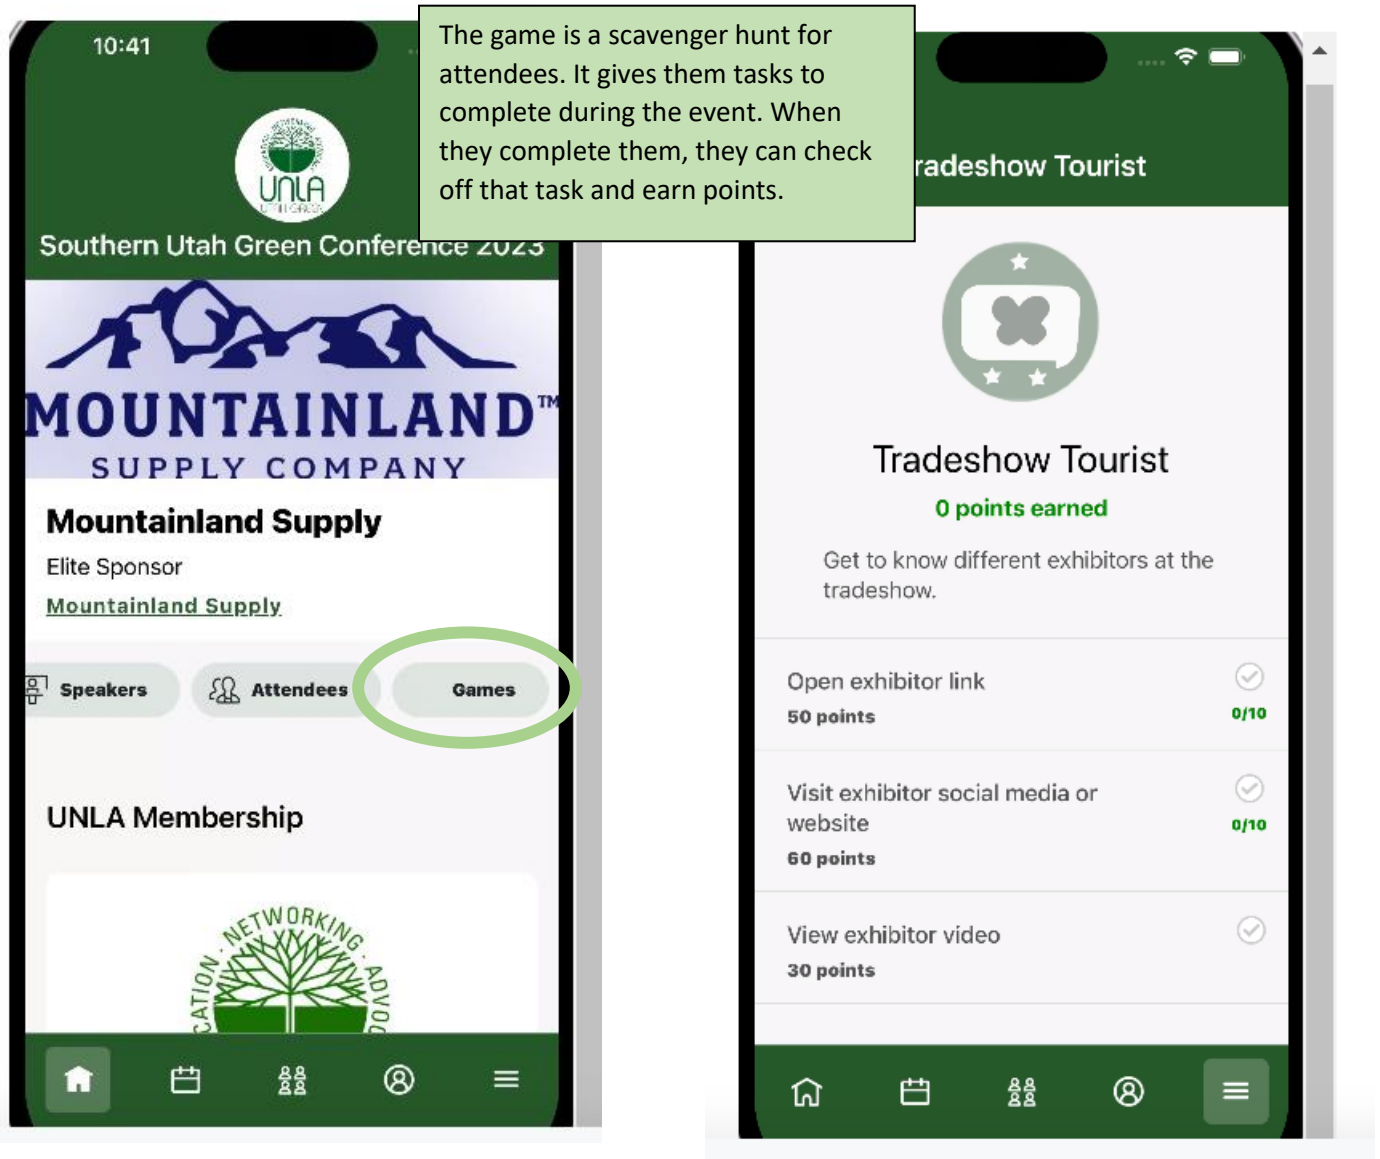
10:41

UNLA

Southern Utah Green Conference 2023

The game is a scavenger hunt for attendees. It gives them tasks to complete during the event. When they complete them, they can check off that task and earn points.

MOUNTAINLAND™
SUPPLY COMPANY

Mountainland Supply
Elite Sponsor
Mountainland Supply

Speakers
Attendees
Games

UNLA Membership

NETWORKING · ADVOCACY · EDUCATION

radeshow Tourist

Tradeshow Tourist
0 points earned
Get to know different exhibitors at the tradeshow.

Open exhibitor link
50 points
0/10

Visit exhibitor social media or website
60 points
0/10

View exhibitor video
30 points